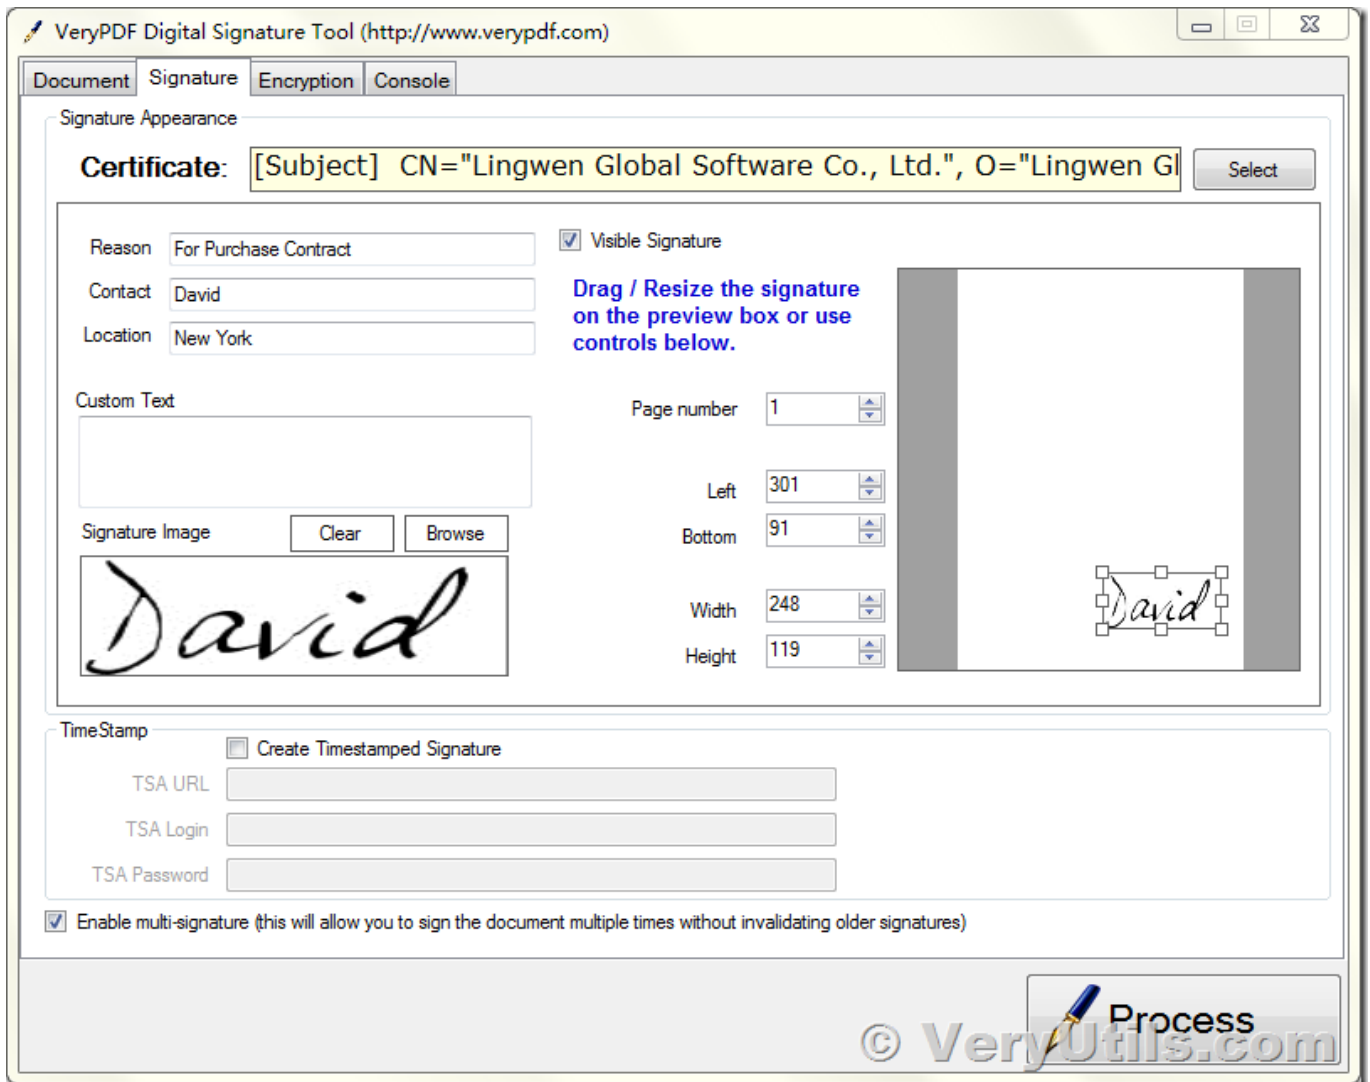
VeryPDF Digital Signature Tool (http://www.verypdf.com)

Document | Signature | Encryption | Console

Signature Appearance

Certificate: [Subject] CN="Lingwen Global Software Co., Ltd.", O="Lingwen Gl

Select

Reason For Purchase Contract

Contact David

Location New York

Visible Signature

Drag / Resize the signature on the preview box or use controls below.

Custom Text

Page number 1

Left 301

Bottom 91

Signature Image Clear Browse

David

Width 248

Height 119

David

TimeStamp

Create Timestamped Signature

TSA URL

TSA Login

TSA Password

Enable multi-signature (this will allow you to sign the document multiple times without invalidating older signatures)

Process

© VeryUtils.com